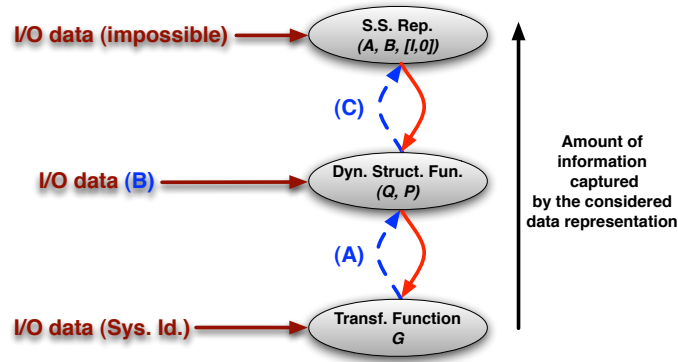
I/O data (impossible)

S.S. Rep.
*(A, B, [I,0])*

(C)

Amount of information captured by the considered data representation

I/O data (B)

Dyn. Struct. Fun.
*(Q, P)*

(A)

I/O data (Sys. Id.)

Transf. Function
*G*